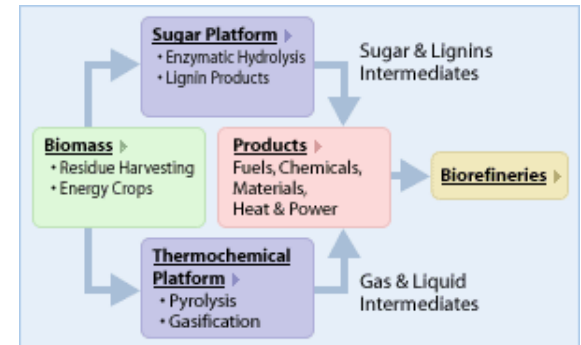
Sugar Platform
• Enzymatic Hydrolysis
• Lignin Products

Sugar & Lignins Intermediates

Biomass
• Residue Harvesting
• Energy Crops

Products
Fuels, Chemicals, Materials, Heat & Power

Biorefineries

Thermochemical Platform
• Pyrolysis
• Gasification

Gas & Liquid Intermediates